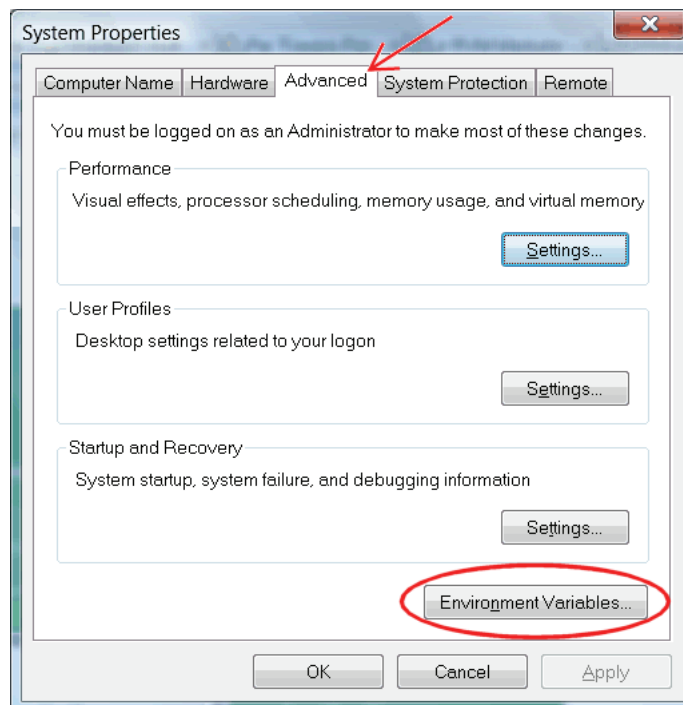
System Properties

Computer Name | Hardware | Advanced | System Protection | Remote

You must be logged on as an Administrator to make most of these changes.

Performance

Visual effects, processor scheduling, memory usage, and virtual memory

Settings...

User Profiles

Desktop settings related to your logon

Settings...

Startup and Recovery

System startup, system failure, and debugging information

Settings...

Environment Variables...

OK | Cancel | Apply